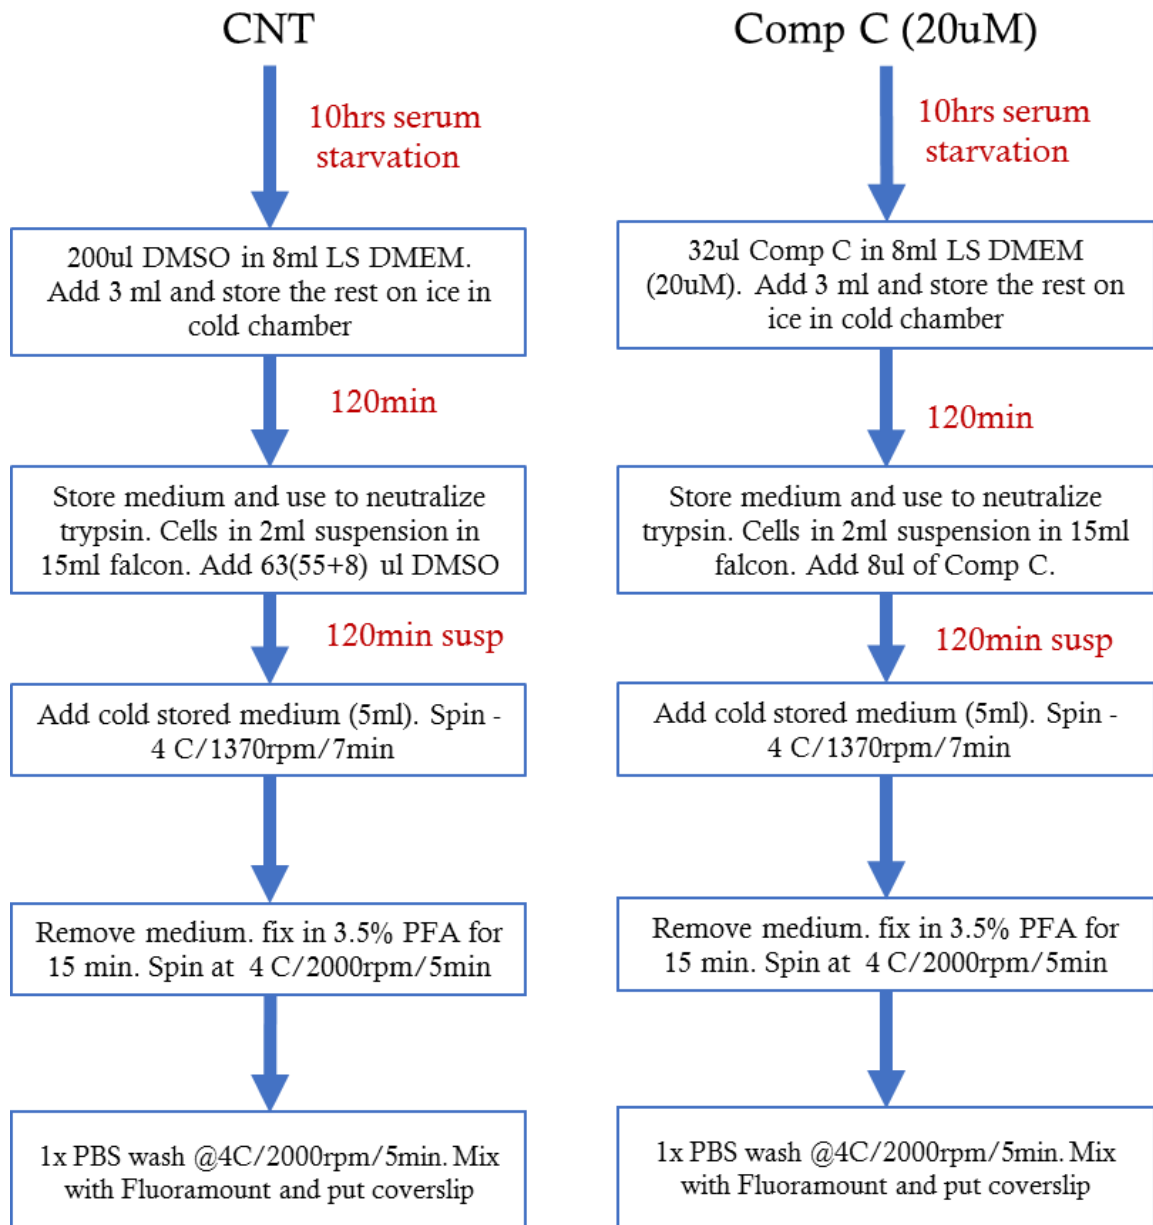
CNT

10hrs serum starvation

200ul DMSO in 8ml LS DMEM. Add 3 ml and store the rest on ice in cold chamber

120min

Store medium and use to neutralize trypsin. Cells in 2ml suspension in 15ml falcon. Add 63(55+8) ul DMSO

120min susp

Add cold stored medium (5ml). Spin - 4 C/1370rpm/7min

Remove medium. fix in 3.5% PFA for 15 min. Spin at 4 C/2000rpm/5min

1x PBS wash @4C/2000rpm/5min. Mix with Fluoramount and put coverslip

Comp C (20uM)

10hrs serum starvation

32ul Comp C in 8ml LS DMEM (20uM). Add 3 ml and store the rest on ice in cold chamber

120min

Store medium and use to neutralize trypsin. Cells in 2ml suspension in 15ml falcon. Add 8ul of Comp C.

120min susp

Add cold stored medium (5ml). Spin - 4 C/1370rpm/7min

Remove medium. fix in 3.5% PFA for 15 min. Spin at 4 C/2000rpm/5min

1x PBS wash @4C/2000rpm/5min. Mix with Fluoramount and put coverslip